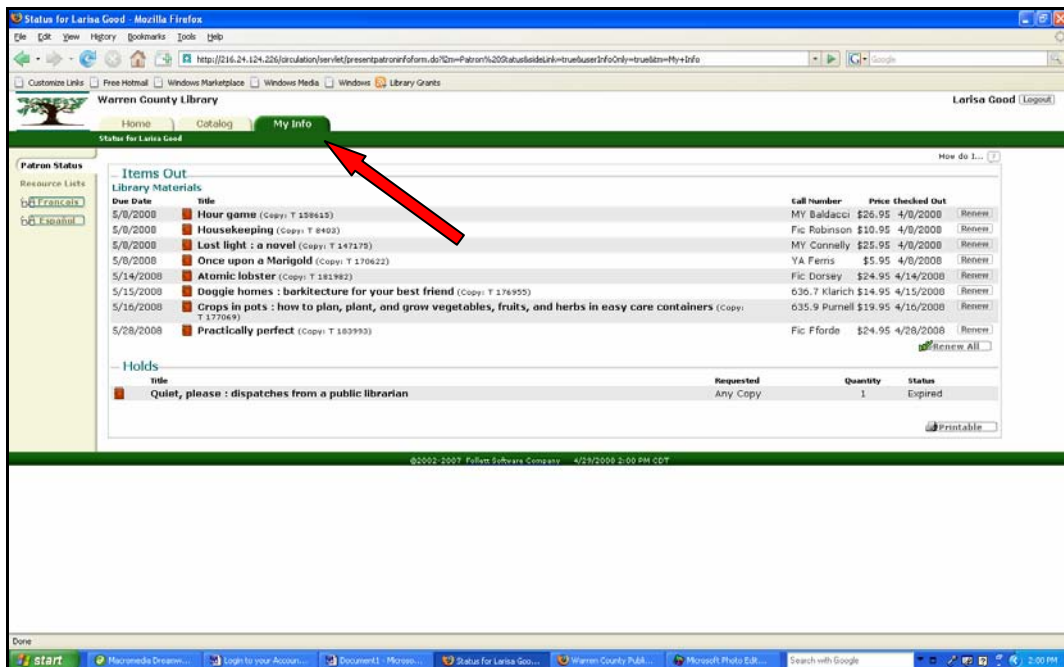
Status for Larisa Good - Mozilla Firefox

File Edit View History Bookmarks Tools Help

http://216.24.124.226/circulation/servlet/presentpatroninfoform.do?l2m=Patron%20Status&sideLink=true&userInfoOnly=true&tm=My+Info

Google

Customize Links Free Hotmail Windows Marketplace Windows Media Windows Library Grants

Warren County Library

Larisa Good Logout

Home Catalog My Info

Status for Larisa Good

Patron Status
Resource Lists
Français
Español

How do I...

Items Out
Library Materials

| Due Date | Title | Call Number | Price | Checked Out | |
|---|---|---|---|---|---|
| 5/8/2008 | Hour game (Copy: T 158615) | MY Baldacci | $26.95 | 4/8/2008 | Renew |
| 5/8/2008 | Housekeeping (Copy: T 8403) | Fic Robinson | $10.95 | 4/8/2008 | Renew |
| 5/8/2008 | Lost light : a novel (Copy: T 147175) | MY Connelly | $25.95 | 4/8/2008 | Renew |
| 5/8/2008 | Once upon a Marigold (Copy: T 170622) | YA Ferris | $5.95 | 4/8/2008 | Renew |
| 5/14/2008 | Atomic lobster (Copy: T 181982) | Fic Dorsey | $24.95 | 4/14/2008 | Renew |
| 5/15/2008 | Doggie homes : barkitecture for your best friend (Copy: T 176955) | 636.7 Klarich | $14.95 | 4/15/2008 | Renew |
| 5/16/2008 | Crops in pots : how to plan, plant, and grow vegetables, fruits, and herbs in easy care containers (Copy: T 177069) | 635.9 Purnell | $19.95 | 4/16/2008 | Renew |
| 5/28/2008 | Practically perfect (Copy: T 183993) | Fic Fforde | $24.95 | 4/28/2008 | Renew |

Renew All

Holds

| Title | Requested | Quantity | Status |
|---|---|---|---|
| Quiet, please : dispatches from a public librarian | Any Copy | 1 | Expired |

Printable

©2002-2007 Follett Software Company 4/29/2008 2:00 PM CDT

Done

start Macromedia Dreamw... Login to your Accoun... Document1 - Microso... Status for Larisa Goo... Warren County Publi... Microsoft Photo Edit... Search with Google 2:00 PM